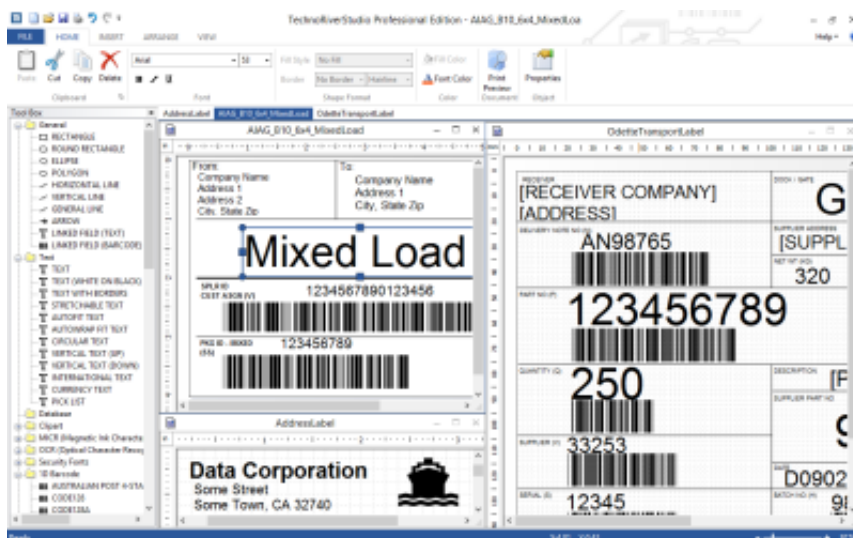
TechnoRiverStudio Professional Edition - AIAG_B10_6x4_MixedLoa

FILE HOME INSERT ARRANGE VIEW

Help

Paste Cut Copy Delete

Clipboard

Arial 36

Font

Fill Style No Fill

Border No Border Hairline

Shape Format

Fill Color

Font Color

Color

Print Preview

Document

Properties

Object

ToolBox

General

RECTANGLE

ROUND RECTANGLE

ELLIPSE

POLYGON

HORIZONTAL LINE

VERTICAL LINE

GENERAL LINE

ARROW

LINKED FIELD (TEXT)

LINKED FIELD (BARCODE)

Text

TEXT

TEXT (WHITE ON BLACK)

TEXT WITH BORDERS

STRETCHABLE TEXT

AUTOFIT TEXT

AUTOWRAP FIT TEXT

CIRCULAR TEXT

VERTICAL TEXT (UP)

VERTICAL TEXT (DOWN)

INTERNATIONAL TEXT

CURRENCY TEXT

PICK LIST

Database

Clipart

MICR (Magnetic Ink Characte

OCR (Optical Character Reco

Security Fonts

1D Barcode

AUSTRALIAN POST 4-STA

CODE128

CODE128A

AddressLabel AIAG_B10_6x4_MixedLoad OdetteTransportLabel

AIAG_B10_6x4_MixedLoad

From:
Company Name
Address 1
Address 2
City, State Zip

To:
Company Name
Address 1
City, State Zip

Mixed Load

SPLR ID CUST ASGN (V)

1234567890123456

PKG ID - MIXED (5S)

123456789

AddressLabel

Data Corporation
Some Street
Some Town, CA 32740

OdetteTransportLabel

RECEIVER

[RECEIVER COMPANY]
[ADDRESS]

DOCK / GATE

G

DELIVERY NOTE NO (N)

AN98765

SUPPLIER ADDRESS

[SUPPL

NET WT (KG)

320

PART NO (P)

123456789

QUANTITY (Q)

250

DESCRIPTION

[F

SUPPLIER PART NO

9

SUPPLIER (V)

33253

D0902

BATCH NO (H)

SERIAL (S)

12345

Ready